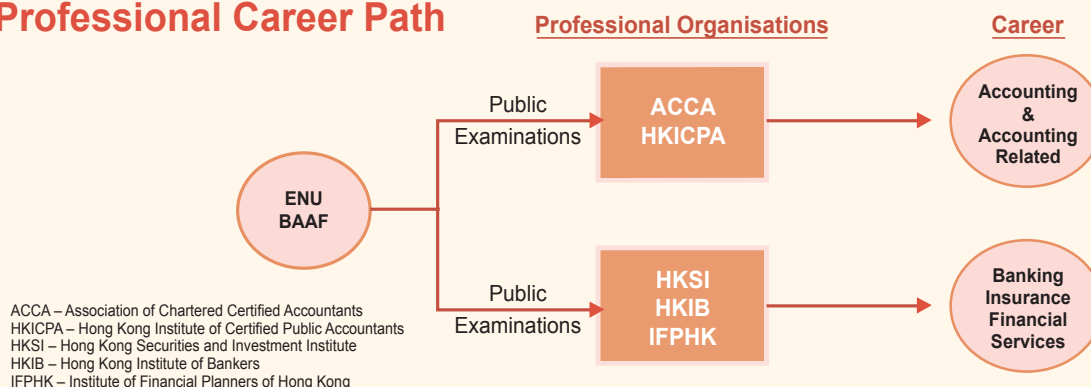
Professional Career Path

Professional Organisations

Career

ENU
BAAF

Public
Examinations

ACCA
HKICPA

Accounting
&
Accounting
Related

Public
Examinations

HKSI
HKIB
IFPHK

Banking
Insurance
Financial
Services

ACCA – Association of Chartered Certified Accountants
HKICPA – Hong Kong Institute of Certified Public Accountants
HKSI – Hong Kong Securities and Investment Institute
HKIB – Hong Kong Institute of Bankers
IFPHK – Institute of Financial Planners of Hong Kong